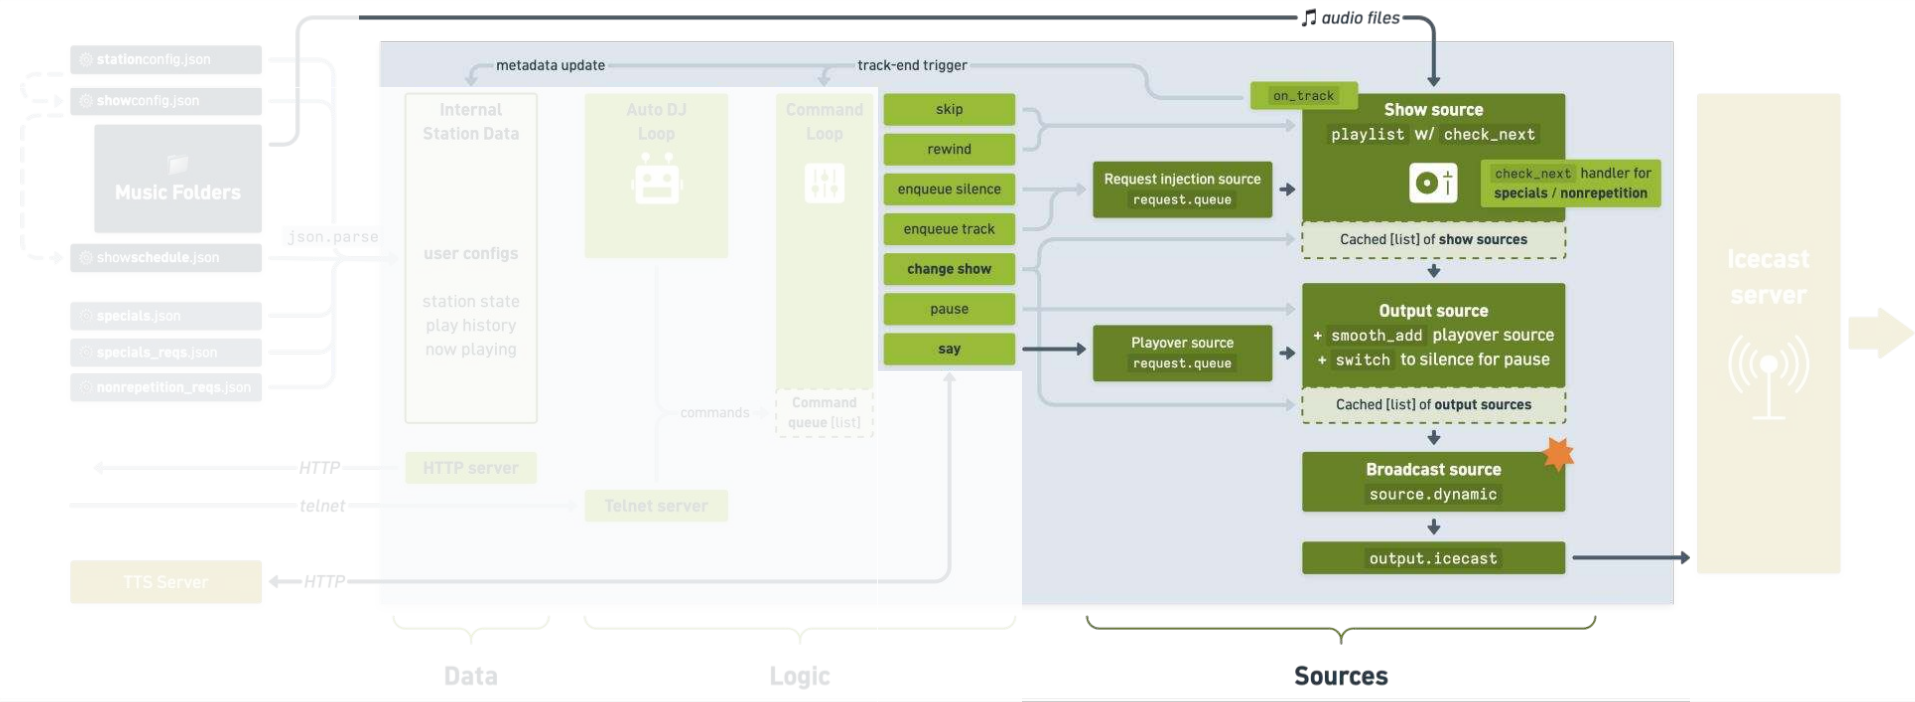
audio files

metadata update

track-end trigger

stationconfig.json

showconfig.json

Music Folders

showschedule.json

json.parse

specials.json

specials_reqs.json

nonrepetition_reqs.json

Internal Station Data

user configs

station state
play history
now playing

Auto DJ Loop

Command Loop

Command queue [list]

commands

skip

rewind

enqueue silence

enqueue track

change show

pause

say

on_track

Show source
playlist w/ check_next

check_next handler for specials / nonrepetition

Request injection source
request.queue

Cached [list] of show sources

Output source
+ smooth_add playover source
+ switch to silence for pause

Playover source
request.queue

Cached [list] of output sources

Broadcast source
source.dynamic

output.icecast

Icecast server

HTTP

HTTP server

telnet

Telnet server

TTS Server

HTTP

Data

Logic

Sources